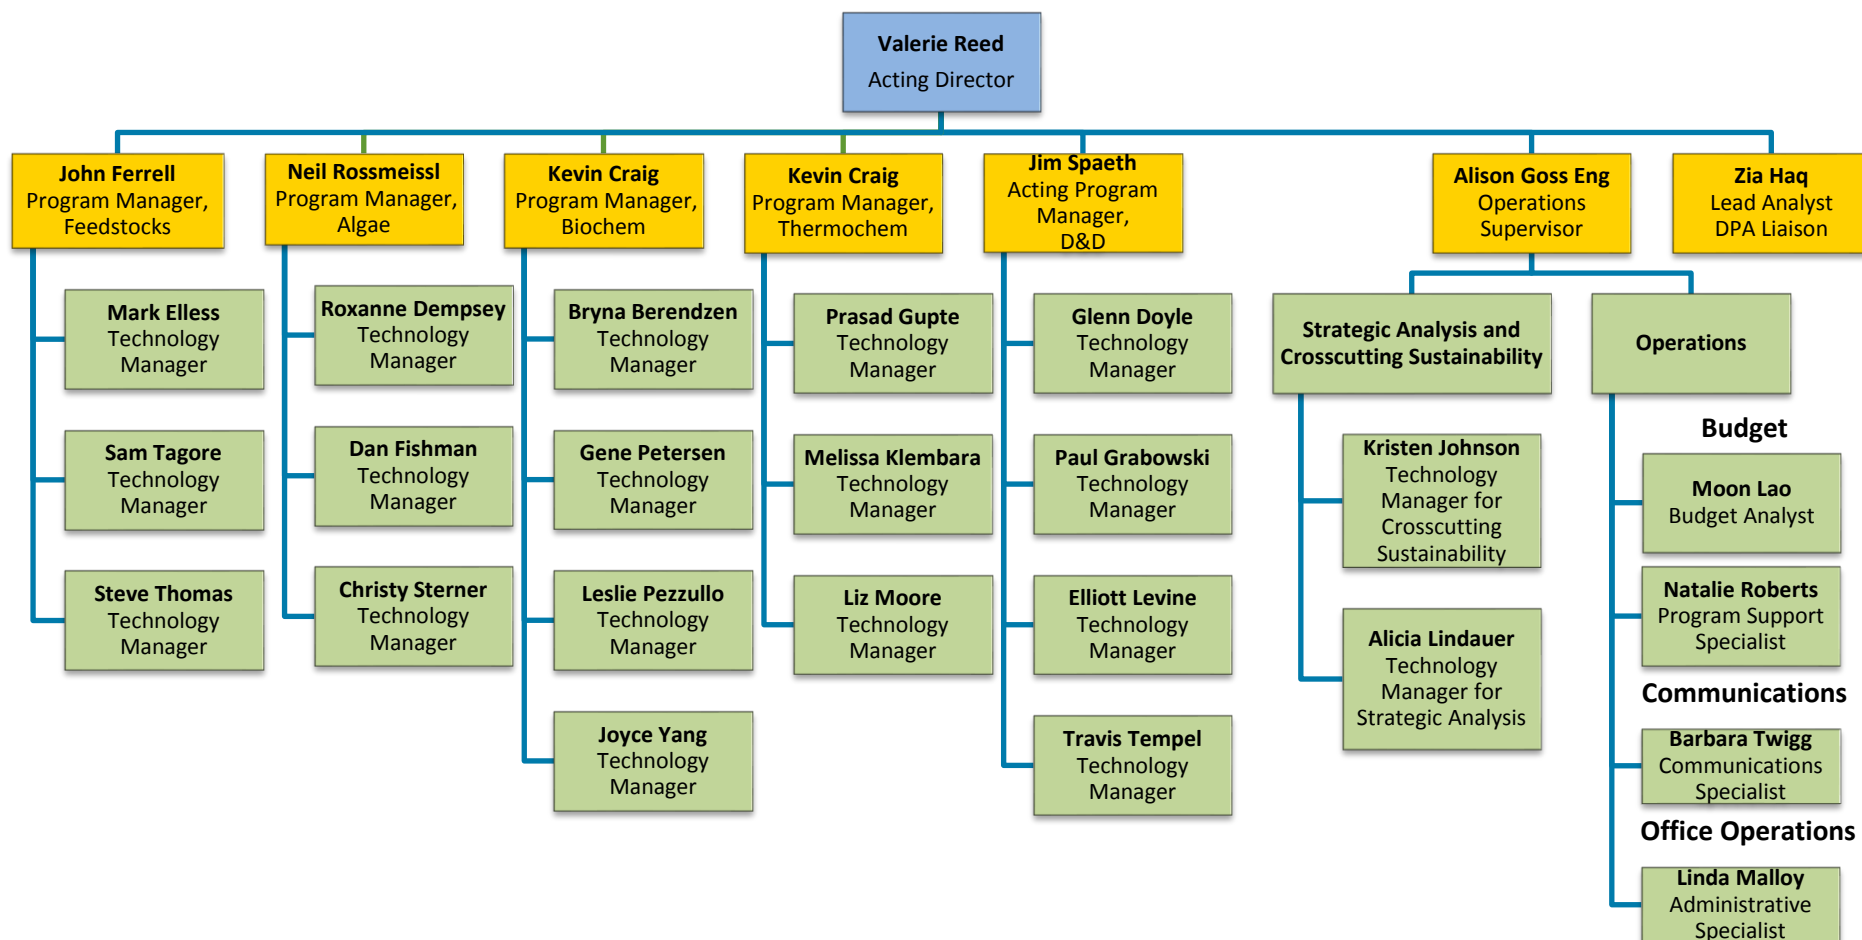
Valerie Reed
Acting Director

John Ferrell
Program Manager, Feedstocks

Mark Elless
Technology Manager

Sam Tagore
Technology Manager

Steve Thomas
Technology Manager

Neil Rossmeissl
Program Manager, Algae

Roxanne Dempsey
Technology Manager

Dan Fishman
Technology Manager

Christy Sterner
Technology Manager

Kevin Craig
Program Manager, Biochem

Bryna Berendzen
Technology Manager

Gene Petersen
Technology Manager

Leslie Pezzullo
Technology Manager

Joyce Yang
Technology Manager

Kevin Craig
Program Manager, Thermochem

Prasad Gupte
Technology Manager

Melissa Klembara
Technology Manager

Liz Moore
Technology Manager

Jim Spaeth
Acting Program Manager, D&D

Glenn Doyle
Technology Manager

Paul Grabowski
Technology Manager

Elliott Levine
Technology Manager

Travis Tempel
Technology Manager

Alison Goss Eng
Operations Supervisor

Strategic Analysis and Crosscutting Sustainability

Kristen Johnson
Technology Manager for Crosscutting Sustainability

Alicia Lindauer
Technology Manager for Strategic Analysis

Operations

Budget

Moon Lao
Budget Analyst

Natalie Roberts
Program Support Specialist

Communications

Barbara Twigg
Communications Specialist

Office Operations

Linda Malloy
Administrative Specialist

Zia Haq
Lead Analyst
DPA Liaison